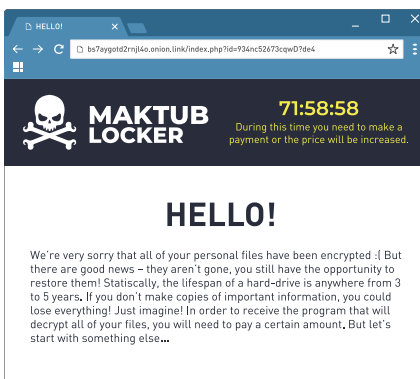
HELLO!

bs7aygotd2rnjl4o.onion.link/index.php?id=934nc52673cqwD?de4

MAKTUB LOCKER

71:58:58

During this time you need to make a payment or the price will be increased.

HELLO!

We're very sorry that all of your personal files have been encrypted :( But there are good news – they aren't gone, you still have the opportunity to restore them! Statiscally, the lifespan of a hard-drive is anywhere from 3 to 5 years. If you don't make copies of important information, you could lose everything! Just imagine! In order to receive the program that will decrypt all of your files, you will need to pay a certain amount. But let's start with something else...